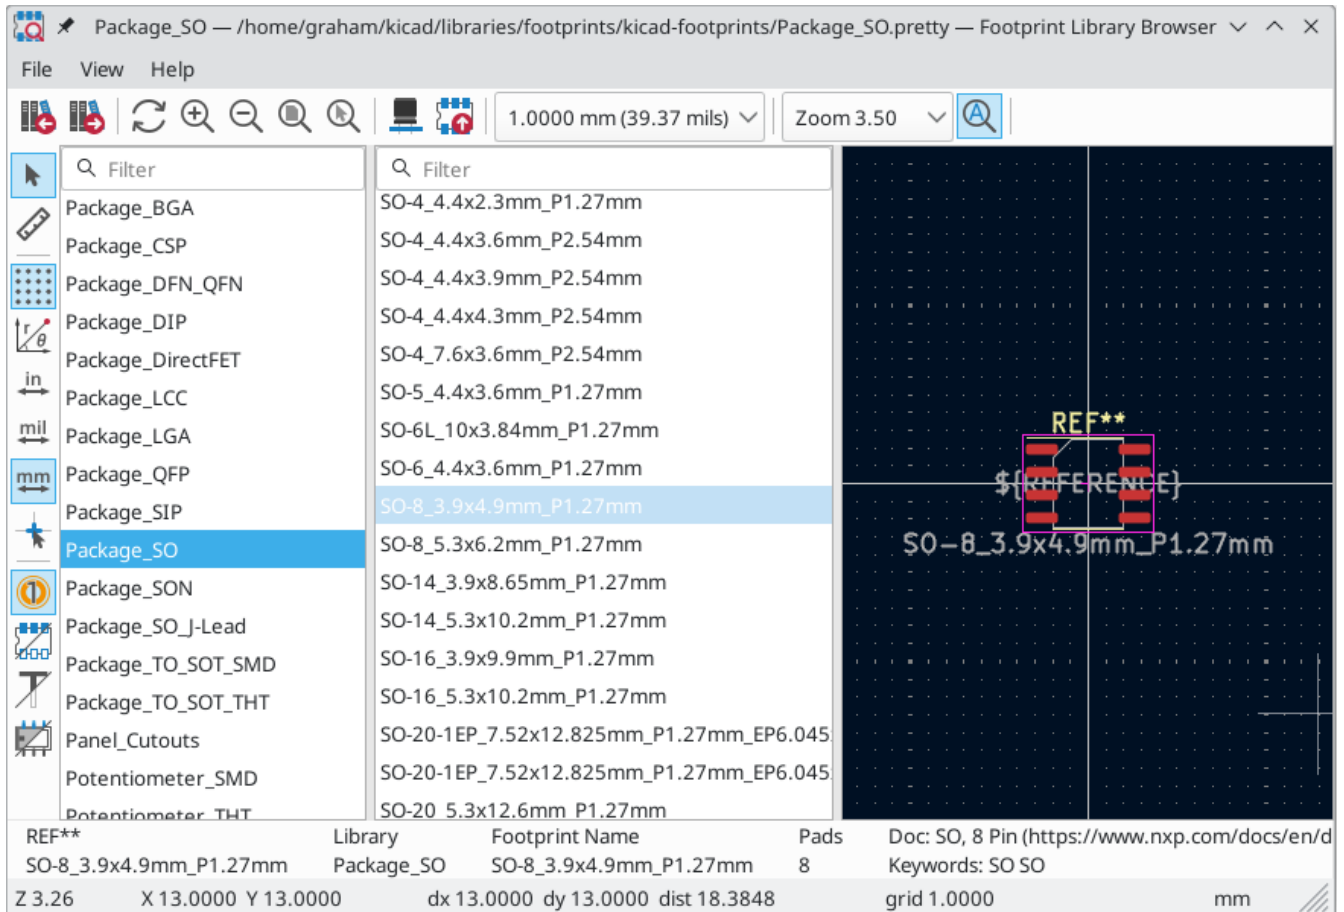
Package_SO — /home/graham/kicad/libraries/footprints/kicad-footprints/Package_SO.pretty — Footprint Library Browser

File View Help

1.0000 mm (39.37 mils)
Zoom 3.50

Filter
Package_BGA
Package_CSP
Package_DFN_QFN
Package_DIP
Package_DirectFET
Package_LCC
Package_LGA
Package_QFP
Package_SIP
Package_SO
Package_SON
Package_SO_J-Lead
Package_TO_SOT_SMD
Package_TO_SOT_THT
Panel_Cutouts
Potentiometer_SMD
Potentiometer_THT

Filter
SO-4_4.4x2.3mm_P1.27mm
SO-4_4.4x3.6mm_P2.54mm
SO-4_4.4x3.9mm_P2.54mm
SO-4_4.4x4.3mm_P2.54mm
SO-4_7.6x3.6mm_P2.54mm
SO-5_4.4x3.6mm_P1.27mm
SO-6L_10x3.84mm_P1.27mm
SO-6_4.4x3.6mm_P1.27mm
SO-8_3.9x4.9mm_P1.27mm
SO-8_5.3x6.2mm_P1.27mm
SO-14_3.9x8.65mm_P1.27mm
SO-14_5.3x10.2mm_P1.27mm
SO-16_3.9x9.9mm_P1.27mm
SO-16_5.3x10.2mm_P1.27mm
SO-20-1EP_7.52x12.825mm_P1.27mm_EP6.045
SO-20-1EP_7.52x12.825mm_P1.27mm_EP6.045
SO-20_5.3x12.6mm_P1.27mm

REF**
${REFERENCE}
SO-8_3.9x4.9mm_P1.27mm

| REF** | Library | Footprint Name | Pads | Doc: SO, 8 Pin (https://www.nxp.com/docs/en/d |
|---|---|---|---|---|
| SO-8_3.9x4.9mm_P1.27mm | Package_SO | SO-8_3.9x4.9mm_P1.27mm | 8 | Keywords: SO SO |

Z 3.26 X 13.0000 Y 13.0000 dx 13.0000 dy 13.0000 dist 18.3848 grid 1.0000 mm